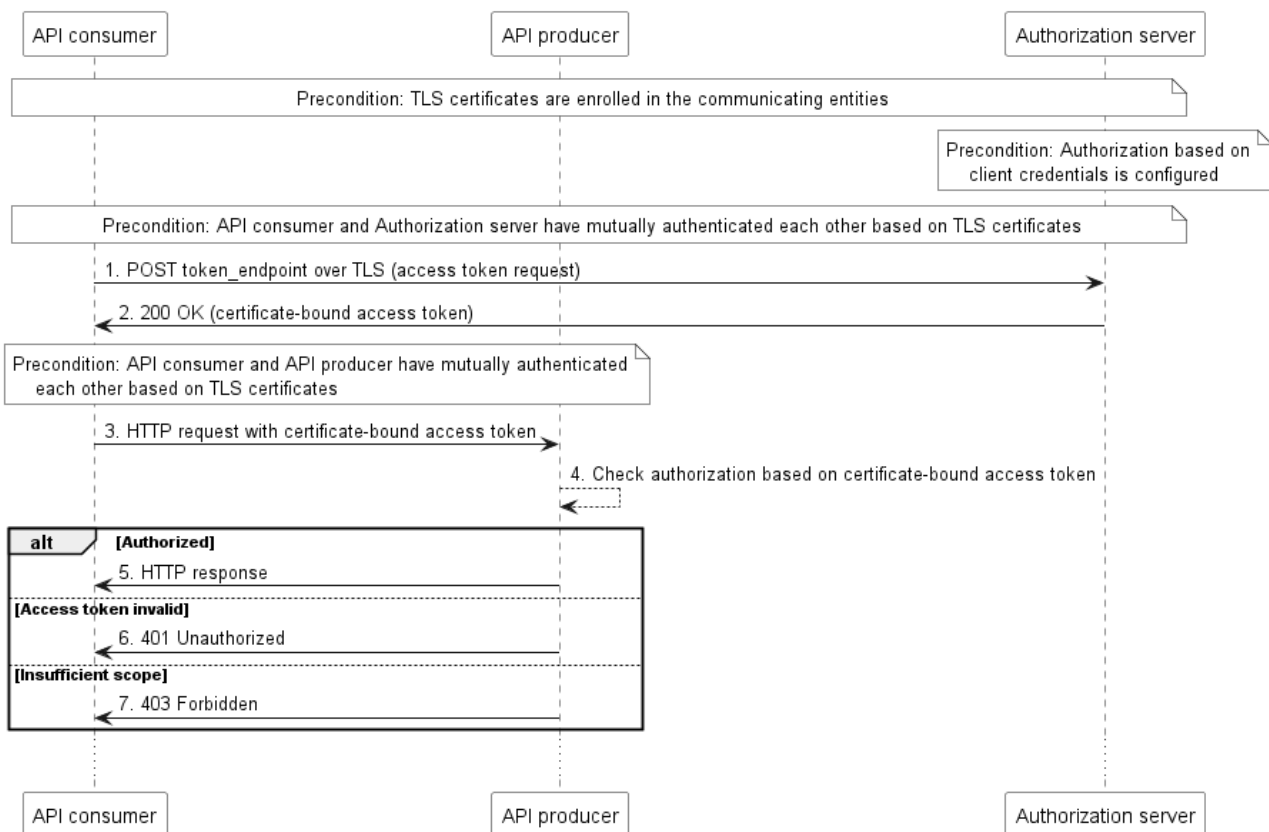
API consumer

API producer

Authorization server

Precondition: TLS certificates are enrolled in the communicating entities

Precondition: Authorization based on client credentials is configured

Precondition: API consumer and Authorization server have mutually authenticated each other based on TLS certificates

1. POST token_endpoint over TLS (access token request)

2. 200 OK (certificate-bound access token)

Precondition: API consumer and API producer have mutually authenticated each other based on TLS certificates

3. HTTP request with certificate-bound access token

4. Check authorization based on certificate-bound access token

alt

[Authorized]

5. HTTP response

[Access token invalid]

6. 401 Unauthorized

[Insufficient scope]

7. 403 Forbidden

API consumer

API producer

Authorization server